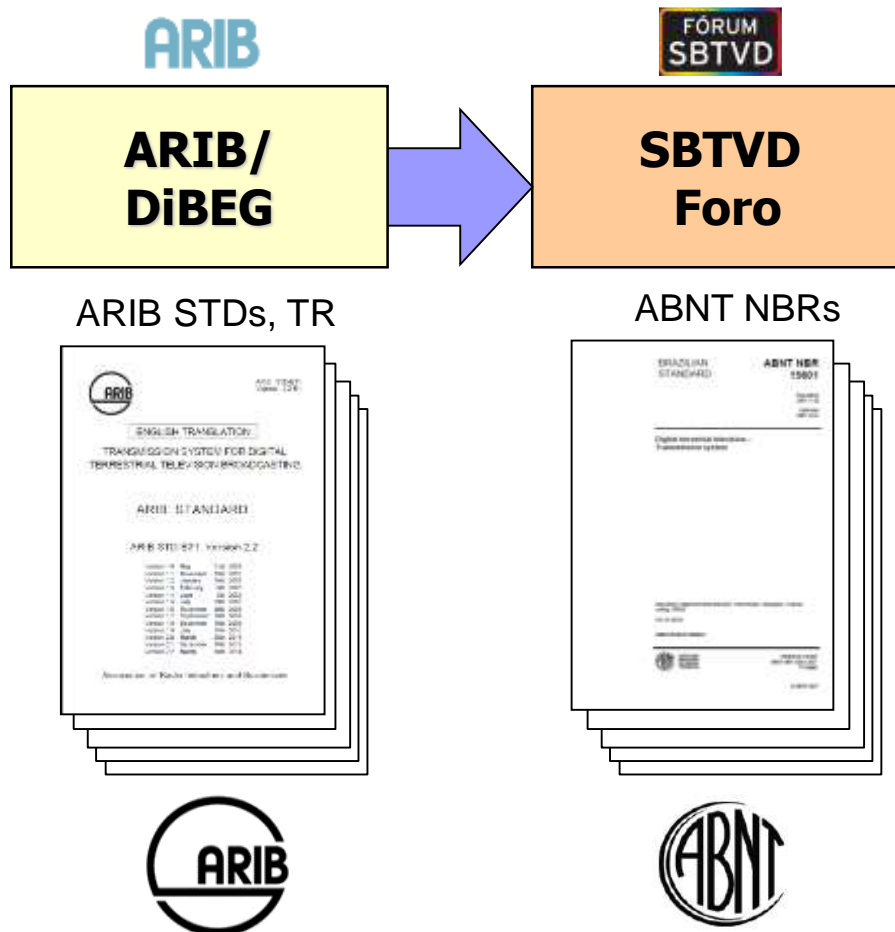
ARIB

FÓRUM SBTVD

ARIB/ DiBEG

SBTVD Foro

ARIB STDs, TR

ABNT NBRs

ARIB

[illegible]

ENGLISH TRANSLATION

TRANSMISSION SYSTEM FOR DIGITAL TERRESTRIAL TELEVISION BROADCASTING

ARIB STANDARD

ARIB STD-B31 Version 2.2

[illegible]

Association of Radio Industries and Businesses

BRAZILIAN STANDARD

ABNT NBR 15601

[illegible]

Digital terrestrial television — Transmission system

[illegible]

ARIB

ABNT